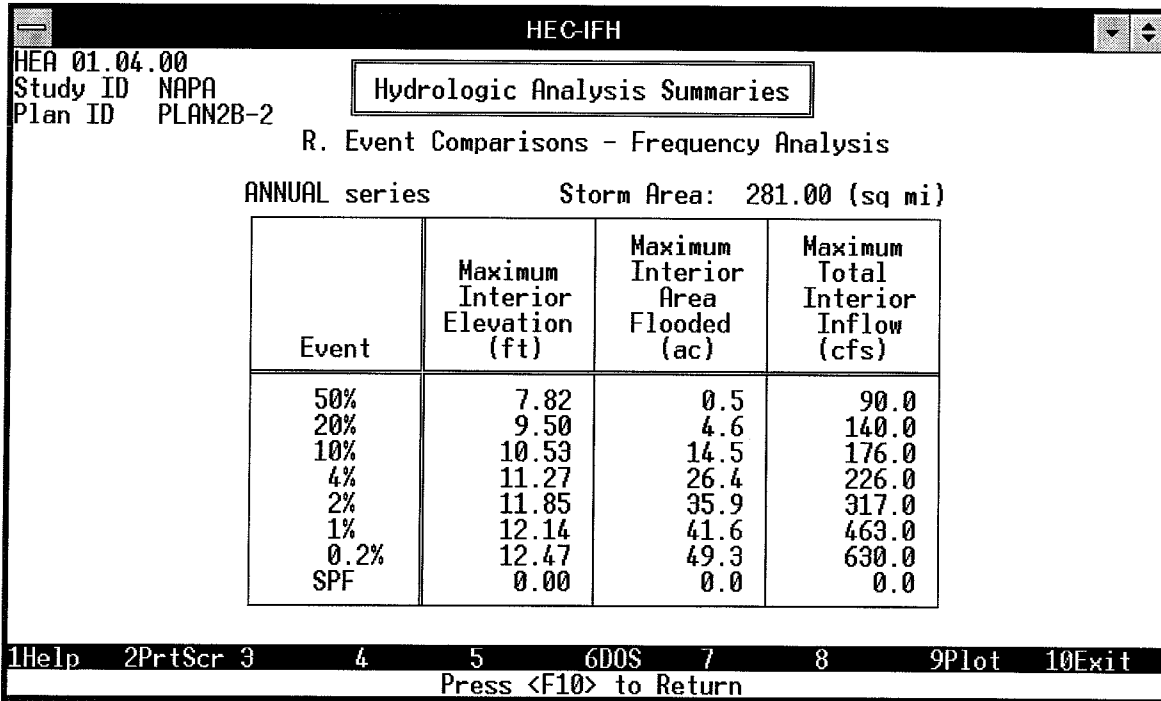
HEC-IFH

HEA 01.04.00
Study ID NAPA
Plan ID PLAN2B-2

Hydrologic Analysis Summaries

R. Event Comparisons - Frequency Analysis

ANNUAL series Storm Area: 281.00 (sq mi)

| Event | Maximum Interior Elevation (ft) | Maximum Interior Area Flooded (ac) | Maximum Total Interior Inflow (cfs) |
|---|---|---|---|
| 50% | 7.82 | 0.5 | 90.0 |
| 20% | 9.50 | 4.6 | 140.0 |
| 10% | 10.53 | 14.5 | 176.0 |
| 4% | 11.27 | 26.4 | 226.0 |
| 2% | 11.85 | 35.9 | 317.0 |
| 1% | 12.14 | 41.6 | 463.0 |
| 0.2% | 12.47 | 49.3 | 630.0 |
| SPF | 0.00 | 0.0 | 0.0 |

1Help 2PrtScr 3 4 5 6DOS 7 8 9Plot 10Exit
Press <F10> to Return